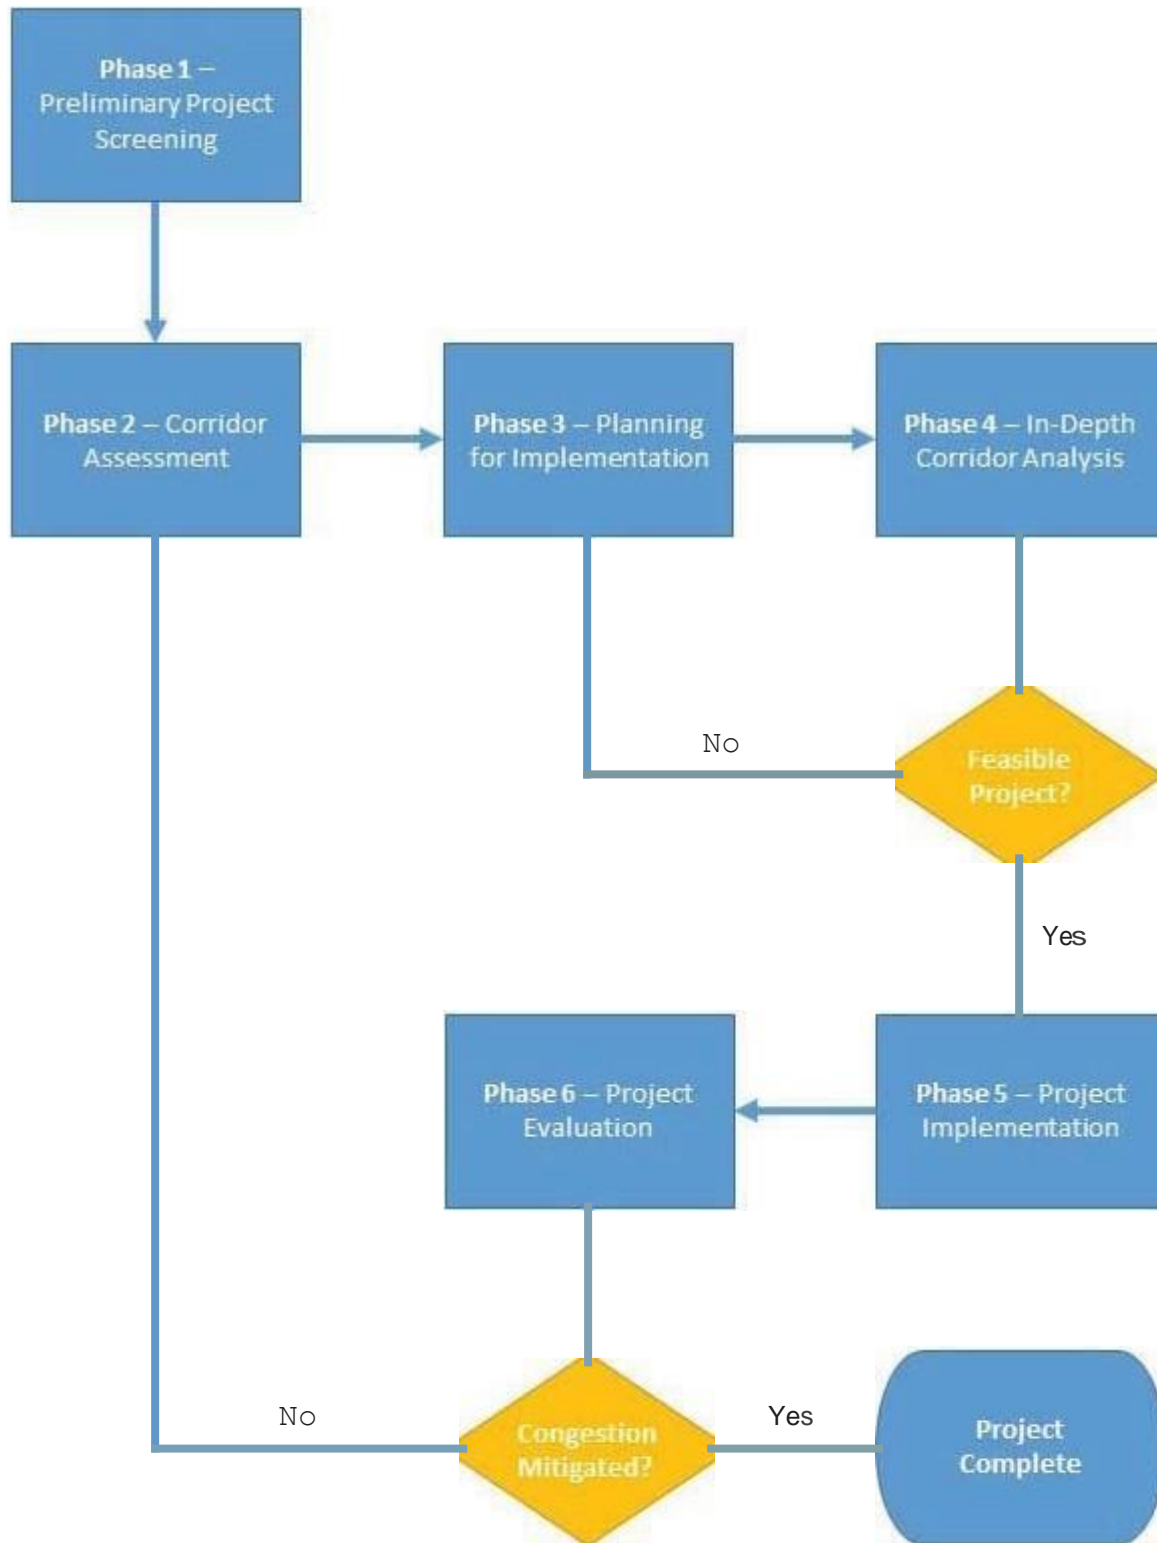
Phase 1 – Preliminary Project Screening

Phase 2 – Corridor Assessment

Phase 3 – Planning for Implementation

Phase 4 – In-Depth Corridor Analysis

No

Feasible Project?

Yes

Phase 6 – Project Evaluation

Phase 5 – Project Implementation

No

Congestion Mitigated?

Yes

Project Complete